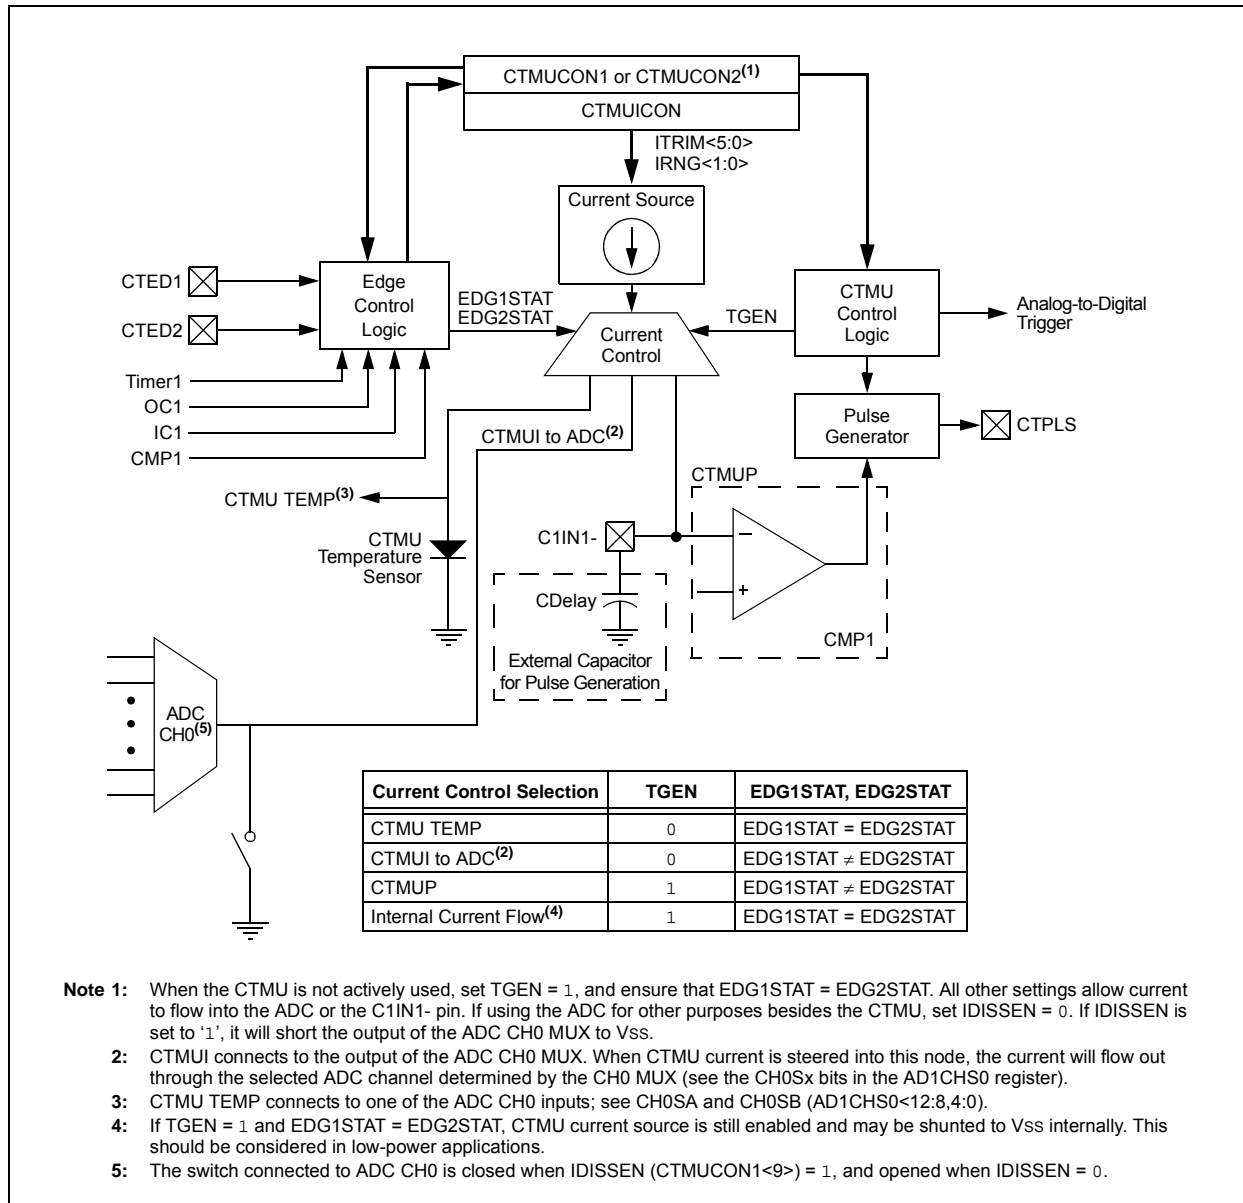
CTMUCON1 or CTMUCON2$^{(1)}$
CTMUICON
ITRIM<5:0>
IRNG<1:0>
Current Source
CTED1
CTED2
Edge Control Logic
EDG1STAT
EDG2STAT
Current Control
TGEN
CTMU Control Logic
Analog-to-Digital Trigger
Timer1
OC1
IC1
CMP1
CTMUI to ADC$^{(2)}$
Pulse Generator
CTPLS
CTMUP
CTMU TEMP$^{(3)}$
CTMU Temperature Sensor
C1IN1-
–
+
CDelay
CMP1
External Capacitor for Pulse Generation
ADC CH0$^{(5)}$

| Current Control Selection | TGEN | EDG1STAT, EDG2STAT |
|---|---|---|
| CTMU TEMP | 0 | EDG1STAT = EDG2STAT |
| CTMUI to ADC$^{(2)}$ | 0 | EDG1STAT ≠ EDG2STAT |
| CTMUP | 1 | EDG1STAT ≠ EDG2STAT |
| Internal Current Flow$^{(4)}$ | 1 | EDG1STAT = EDG2STAT |

Note 1: When the CTMU is not actively used, set TGEN = 1, and ensure that EDG1STAT = EDG2STAT. All other settings allow current to flow into the ADC or the C1IN1- pin. If using the ADC for other purposes besides the CTMU, set IDISSEN = 0. If IDISSEN is set to '1', it will short the output of the ADC CH0 MUX to VSS.
2: CTMUI connects to the output of the ADC CH0 MUX. When CTMU current is steered into this node, the current will flow out through the selected ADC channel determined by the CH0 MUX (see the CH0Sx bits in the AD1CHS0 register).
3: CTMU TEMP connects to one of the ADC CH0 inputs; see CH0SA and CH0SB (AD1CHS0<12:8,4:0).
4: If TGEN = 1 and EDG1STAT = EDG2STAT, CTMU current source is still enabled and may be shunted to VSS internally. This should be considered in low-power applications.
5: The switch connected to ADC CH0 is closed when IDISSEN (CTMUCON1<9>) = 1, and opened when IDISSEN = 0.